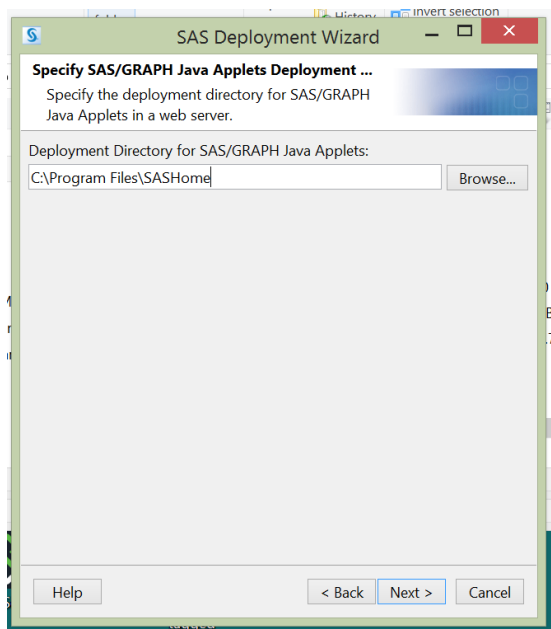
SAS Deployment Wizard

Specify SAS/GRAPH Java Applets Deployment ...

Specify the deployment directory for SAS/GRAPH Java Applets in a web server.

Deployment Directory for SAS/GRAPH Java Applets:

C:\Program Files\SASHome

Browse...

Help

< Back

Next >

Cancel